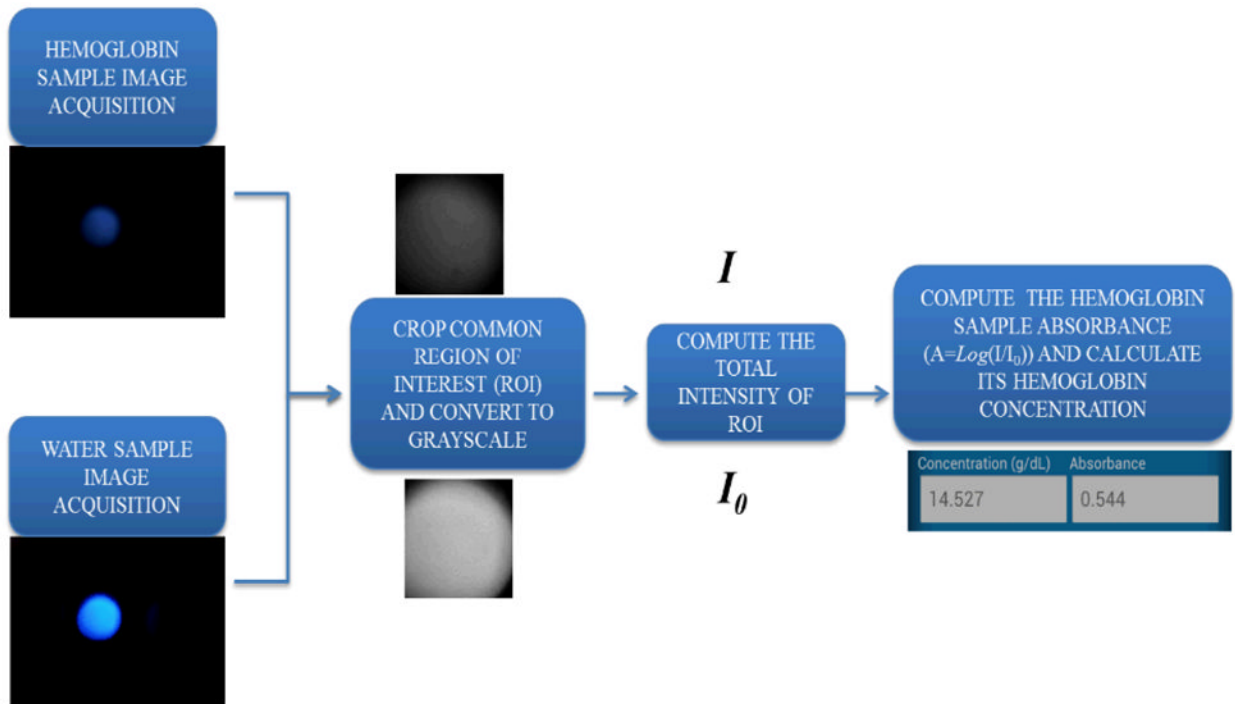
HEMOGLOBIN SAMPLE IMAGE ACQUISITION

WATER SAMPLE IMAGE ACQUISITION

CROP COMMON REGION OF INTEREST (ROI) AND CONVERT TO GRAYSCALE

$I$

COMPUTE THE TOTAL INTENSITY OF ROI

$I_0$

COMPUTE THE HEMOGLOBIN SAMPLE ABSORBANCE (A=$Log$(I/I$_0$)) AND CALCULATE ITS HEMOGLOBIN CONCENTRATION

| Concentration (g/dL) | Absorbance |
|---|---|
| 14.527 | 0.544 |